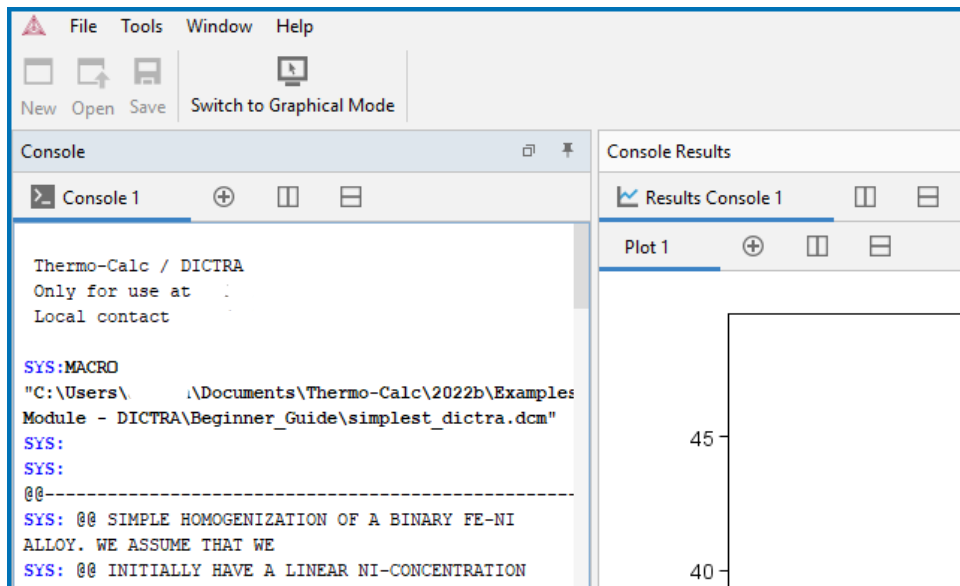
File Tools Window Help

New Open Save Switch to Graphical Mode

Console

Console 1

Thermo-Calc / DICTRA
Only for use at
Local contact

SYS:MACRO
"C:\Users\ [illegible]\Documents\Thermo-Calc\2022b\Examples
Module - DICTRA\Beginner_Guide\simplest_dictra.dcm"
SYS:
SYS:
@@-------------------------------------------------
SYS: @@ SIMPLE HOMOGENIZATION OF A BINARY FE-NI
ALLOY. WE ASSUME THAT WE
SYS: @@ INITIALLY HAVE A LINEAR NI-CONCENTRATION

Console Results

Results Console 1

Plot 1

45

40